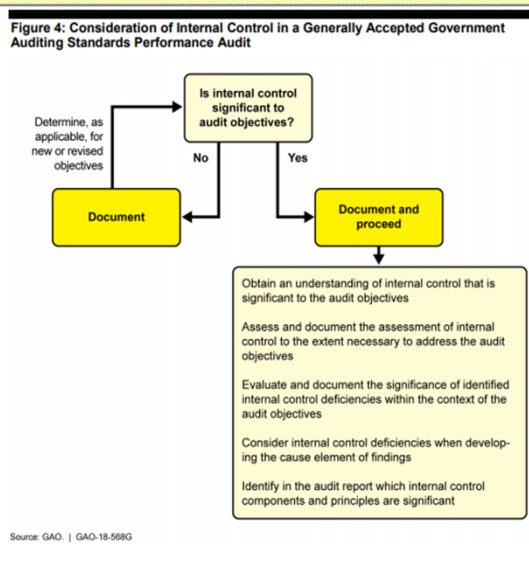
Figure 4: Consideration of Internal Control in a Generally Accepted Government Auditing Standards Performance Audit

Is internal control significant to audit objectives?

Determine, as applicable, for new or revised objectives

No

Yes

Document

Document and proceed

Obtain an understanding of internal control that is significant to the audit objectives

Assess and document the assessment of internal control to the extent necessary to address the audit objectives

Evaluate and document the significance of identified internal control deficiencies within the context of the audit objectives

Consider internal control deficiencies when developing the cause element of findings

Identify in the audit report which internal control components and principles are significant

Source: GAO. | GAO-18-568G